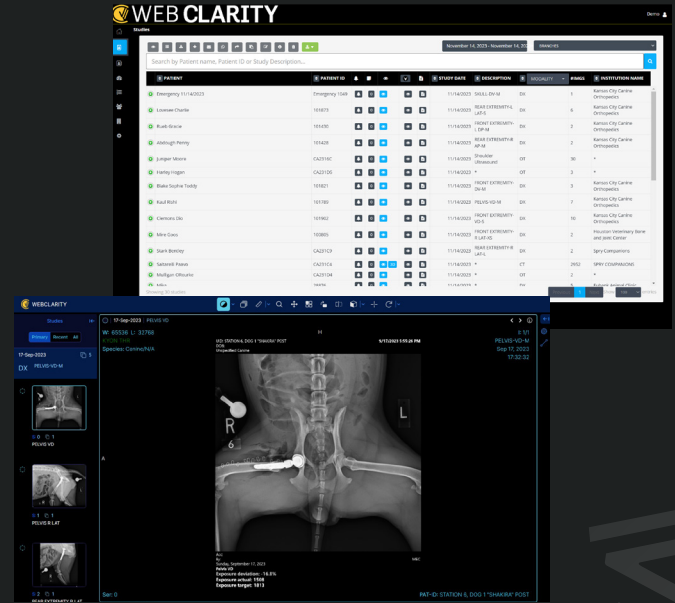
WEB CLARITY

Demo

Studies

November 14, 2023 - November 14, 2023

BRANCHES

Search by Patient name, Patient ID or Study Description...

| PATIENT | PATIENT ID | | | | | | STUDY DATE | DESCRIPTION | MODALITY | #IMGS | INSTITUTION NAME |
|---|---|---|---|---|---|---|---|---|---|---|---|
| Emergency 11/14/2023 | Emergency 1549 | | | | | | 11/14/2023 | SKULL-DV-M | DX | 1 | Kansas City Canine Orthopedics |
| Loveaw Charlie | 101873 | | | | | | 11/14/2023 | REAR EXTREMITY-L LAT-S | DX | 6 | Kansas City Canine Orthopedics |
| Rueb Bracie | 101430 | | | | | | 11/14/2023 | FRONT EXTREMITY-L DP-M | DX | 3 | Kansas City Canine Orthopedics |
| Alsbaugh Penny | 101428 | | | | | | 11/14/2023 | FRONT EXTREMITY-R AP-M | DX | 3 | Kansas City Canine Orthopedics |
| Juniper Moore | CA2316C | | | | | | 11/14/2023 | Shoulder Ultrasound | OT | 30 | * |
| Harley Hogan | CA2310D | | | | | | 11/14/2023 | * | OT | 3 | * |
| Blake Sophie Toddy | 101821 | | | | | | 11/14/2023 | FRONT EXTREMITY-DV-M | DX | 3 | Kansas City Canine Orthopedics |
| Raul Rishi | 101780 | | | | | | 11/14/2023 | PELVIS-VD-M | DX | 7 | Kansas City Canine Orthopedics |
| Clemons Obi | 101902 | | | | | | 11/14/2023 | FRONT EXTREMITY-VD-S | DX | 10 | Kansas City Canine Orthopedics |
| Mire Coco | 103805 | | | | | | 11/14/2023 | FRONT EXTREMITY-R LAT-XS | DX | 2 | Houston Veterinary Bone and Joint Center |
| Stark Bentley | CA231C3 | | | | | | 11/14/2023 | * | DX | 2 | Spry Companions |
| | | | | | | | 11/14/2023 | REAR EXTREMITY-R LAT-L | DX | 3 | Kansas City Canine Orthopedics |
| Sattersfi Paava | CA231C4 | | | | | | 11/14/2023 | * | CT | 2952 | SPRY COMPANIONS |
| Mulligan Ohsumo | CA231C4 | | | | | | 11/14/2023 | * | OT | 2 | * |
| Milo | | | | | | | | | | 5 | |

WEBCLARITY

Studies

Primary Recent All

17-Sep-2023

DX PELVIS-VD-M

PELVIS VD

PELVIS-R LAT

REAR EXTREMITY-R LAT

17-Sep-2023 PELVIS VD

W: 65536 L: 32768

Species: Canine/N/A

H

1/1

PELVIS-VD-M

Sep 17, 2023

17:32:32

9/17/2023 1:55:26 PM

R

L

Exposure deviation: -16.0%

Exposure actual: 1508

Exposure target: 1813

A

Ser: 0

PAT-ID: STATION 6, DOG 1 "SHAKIRA" POST